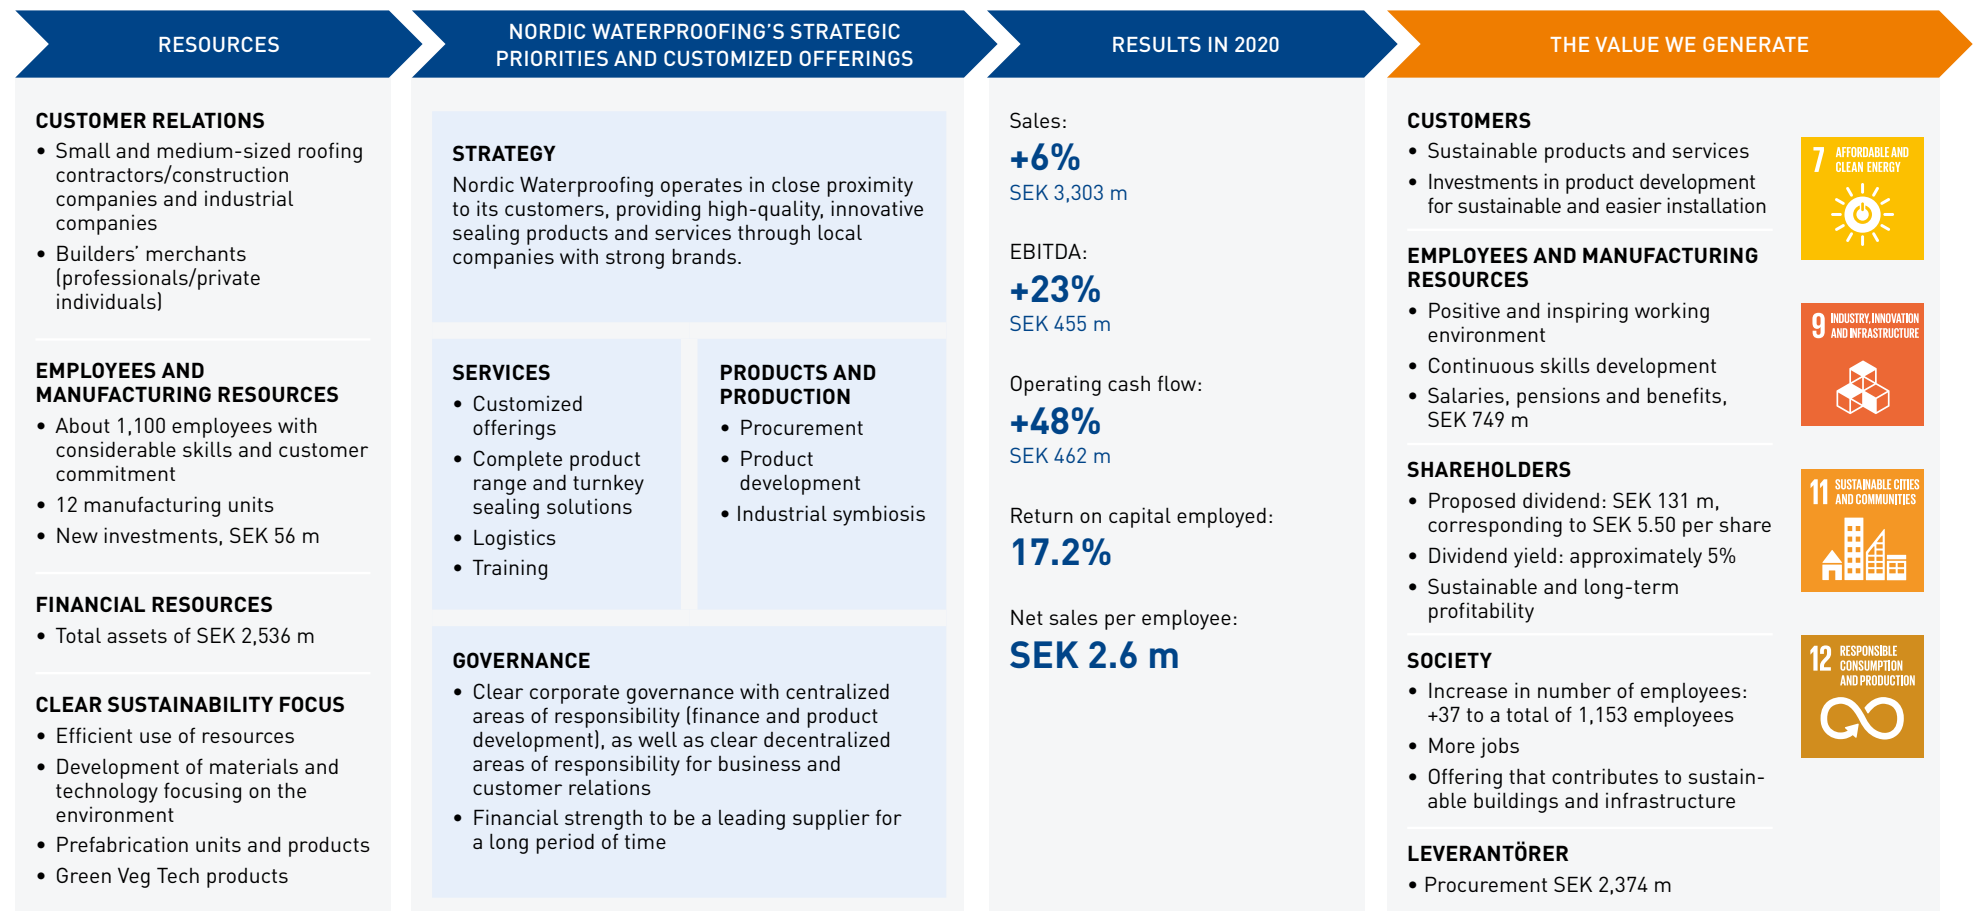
RESOURCES

NORDIC WATERPROOFING'S STRATEGIC PRIORITIES AND CUSTOMIZED OFFERINGS

RESULTS IN 2020

THE VALUE WE GENERATE

CUSTOMER RELATIONS
• Small and medium-sized roofing contractors/construction companies and industrial companies
• Builders' merchants (professionals/private individuals)

EMPLOYEES AND MANUFACTURING RESOURCES
• About 1,100 employees with considerable skills and customer commitment
• 12 manufacturing units
• New investments, SEK 56 m

FINANCIAL RESOURCES
• Total assets of SEK 2,536 m

CLEAR SUSTAINABILITY FOCUS
• Efficient use of resources
• Development of materials and technology focusing on the environment
• Prefabrication units and products
• Green Veg Tech products

STRATEGY
Nordic Waterproofing operates in close proximity to its customers, providing high-quality, innovative sealing products and services through local companies with strong brands.

SERVICES
• Customized offerings
• Complete product range and turnkey sealing solutions
• Logistics
• Training

PRODUCTS AND PRODUCTION
• Procurement
• Product development
• Industrial symbiosis

GOVERNANCE
• Clear corporate governance with centralized areas of responsibility (finance and product development), as well as clear decentralized areas of responsibility for business and customer relations
• Financial strength to be a leading supplier for a long period of time

Sales:
+6%
SEK 3,303 m

EBITDA:
+23%
SEK 455 m

Operating cash flow:
+48%
SEK 462 m

Return on capital employed:
17.2%

Net sales per employee:
SEK 2.6 m

CUSTOMERS
• Sustainable products and services
• Investments in product development for sustainable and easier installation

EMPLOYEES AND MANUFACTURING RESOURCES
• Positive and inspiring working environment
• Continuous skills development
• Salaries, pensions and benefits, SEK 749 m

SHAREHOLDERS
• Proposed dividend: SEK 131 m, corresponding to SEK 5.50 per share
• Dividend yield: approximately 5%
• Sustainable and long-term profitability

SOCIETY
• Increase in number of employees: +37 to a total of 1,153 employees
• More jobs
• Offering that contributes to sustainable buildings and infrastructure

LEVERANTÖRER
• Procurement SEK 2,374 m

7 AFFORDABLE AND CLEAN ENERGY

9 INDUSTRY, INNOVATION AND INFRASTRUCTURE

11 SUSTAINABLE CITIES AND COMMUNITIES

12 RESPONSIBLE CONSUMPTION AND PRODUCTION